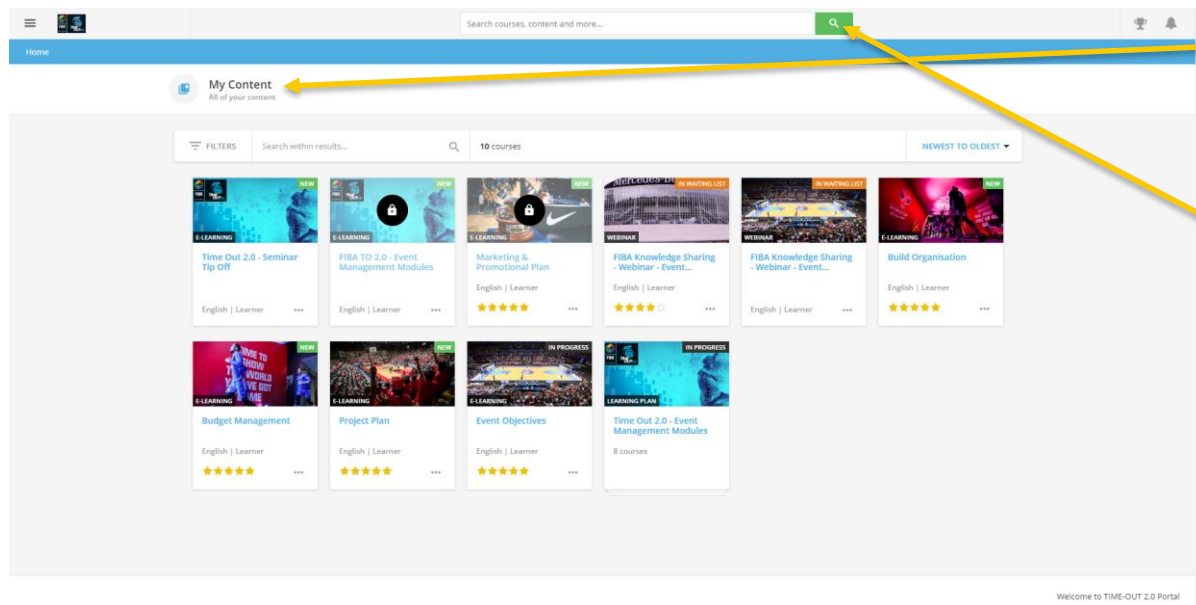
Search courses, content and more...

Home

My Content
All of your content

FILTERS
Search within results...
10 courses
NEWEST TO OLDEST

NEW
E-LEARNING
Time Out 2.0 - Seminar Tip Off
English | Learner

NEW
E-LEARNING
FIBA TO 2.0 - Event Management Modules
English | Learner

NEW
E-LEARNING
Marketing & Promotional Plan
English | Learner

IN WAITING LIST
WEBINAR
FIBA Knowledge Sharing - Webinar - Event...
English | Learner

IN WAITING LIST
WEBINAR
FIBA Knowledge Sharing - Webinar - Event...
English | Learner

NEW
E-LEARNING
Build Organisation
English | Learner

NEW
E-LEARNING
Budget Management
English | Learner

NEW
E-LEARNING
Project Plan
English | Learner

IN PROGRESS
E-LEARNING
Event Objectives
English | Learner

IN PROGRESS
LEARNING PLAN
Time Out 2.0 - Event Management Modules
8 courses

Welcome to TIME-OUT 2.0 Portal